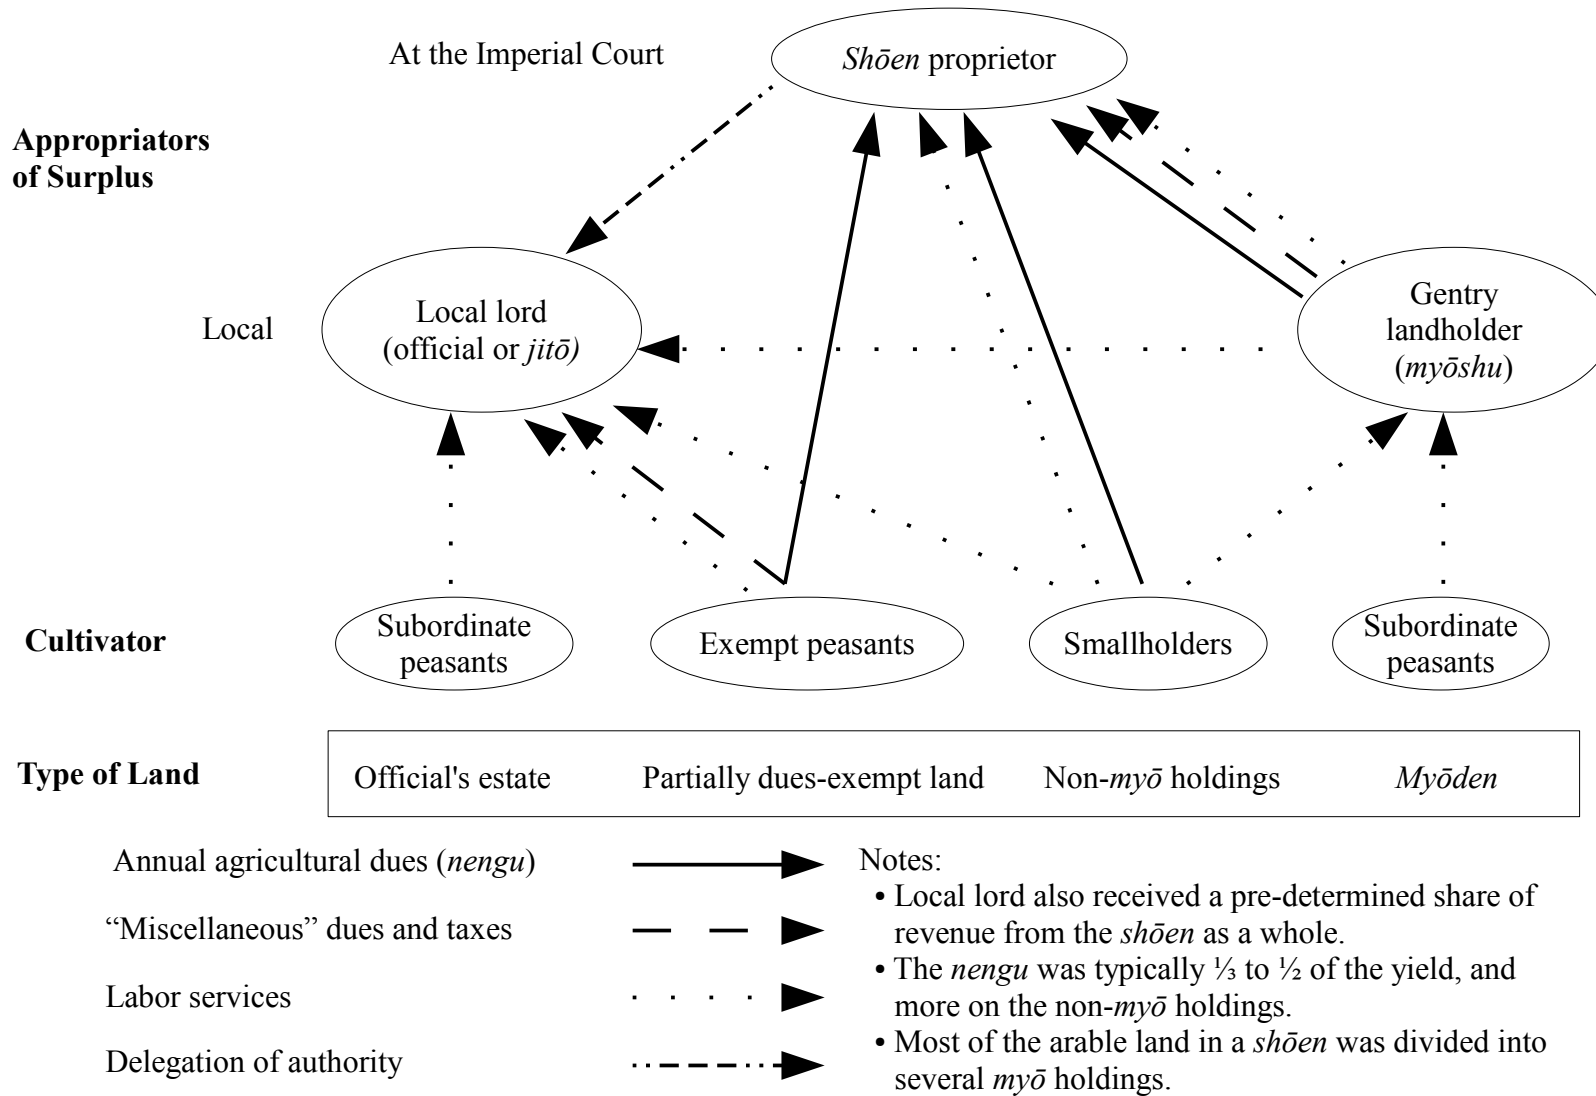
At the Imperial Court

Shōen proprietor

Appropriators of Surplus

Local

Local lord (official or jitō)

Gentry landholder (myōshu)

Cultivator

Subordinate peasants

Exempt peasants

Smallholders

Subordinate peasants

Type of Land

Official's estate

Partially dues-exempt land

Non-myō holdings

Myōden

Annual agricultural dues (nengu)

“Miscellaneous” dues and taxes

Labor services

Delegation of authority

Notes:
• Local lord also received a pre-determined share of revenue from the shōen as a whole.
• The nengu was typically ⅓ to ½ of the yield, and more on the non-myō holdings.
• Most of the arable land in a shōen was divided into several myō holdings.